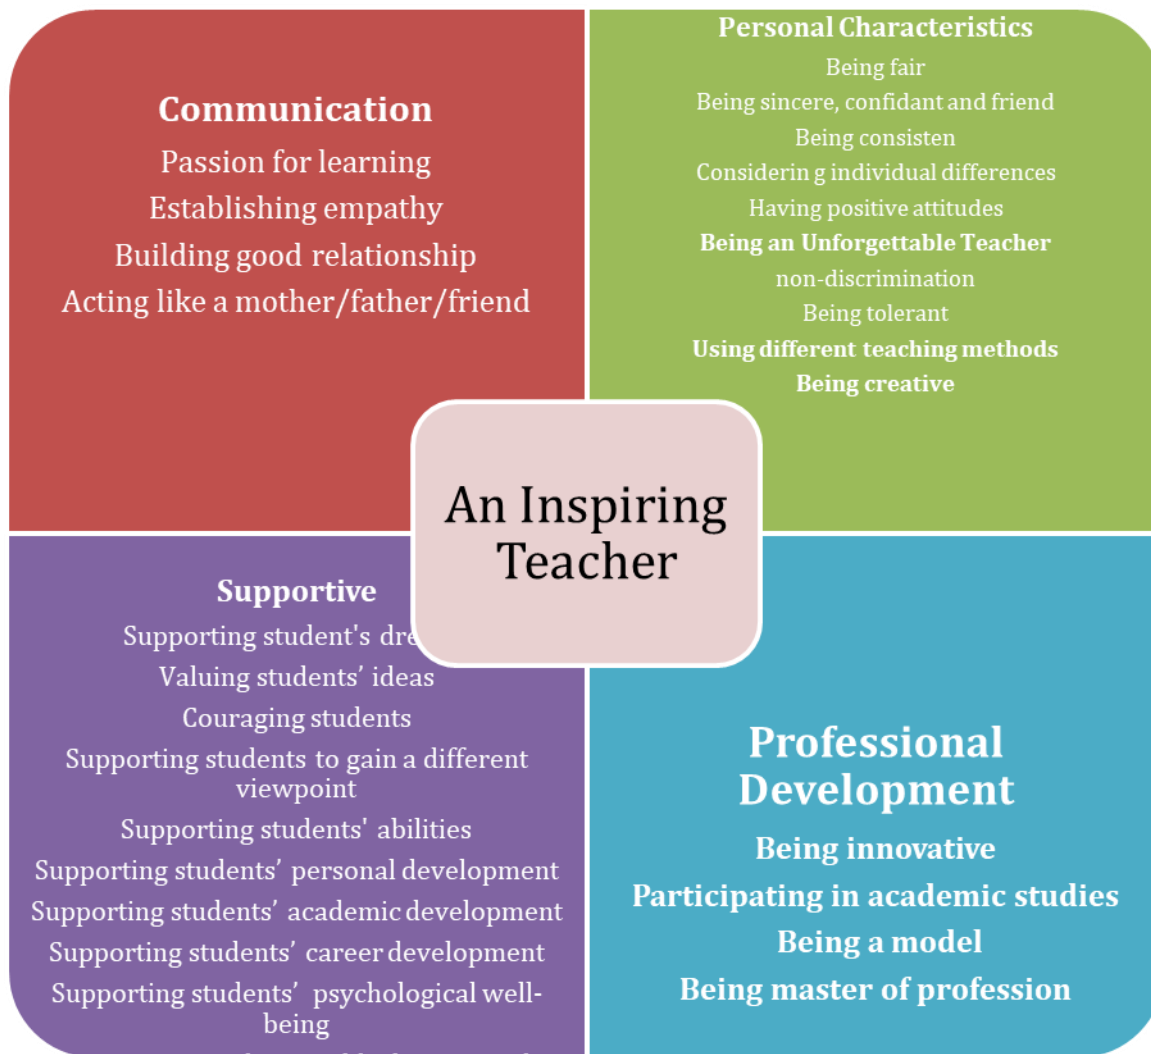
Communication
Passion for learning
Establishing empathy
Building good relationship
Acting like a mother/father/friend

Personal Characteristics
Being fair
Being sincere, confidant and friend
Being consisten
Considerin g individual differences
Having positive attitudes
Being an Unforgettable Teacher
non-discrimination
Being tolerant
Using different teaching methods
Being creative

An Inspiring Teacher

Supportive
Supporting student's dre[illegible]
Valuing students' ideas
Couraging students
Supporting students to gain a different viewpoint
Supporting students' abilities
Supporting students' personal development
Supporting students' academic development
Supporting students' career development
Supporting students' psychological well-being
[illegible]

Professional Development
Being innovative
Participating in academic studies
Being a model
Being master of profession